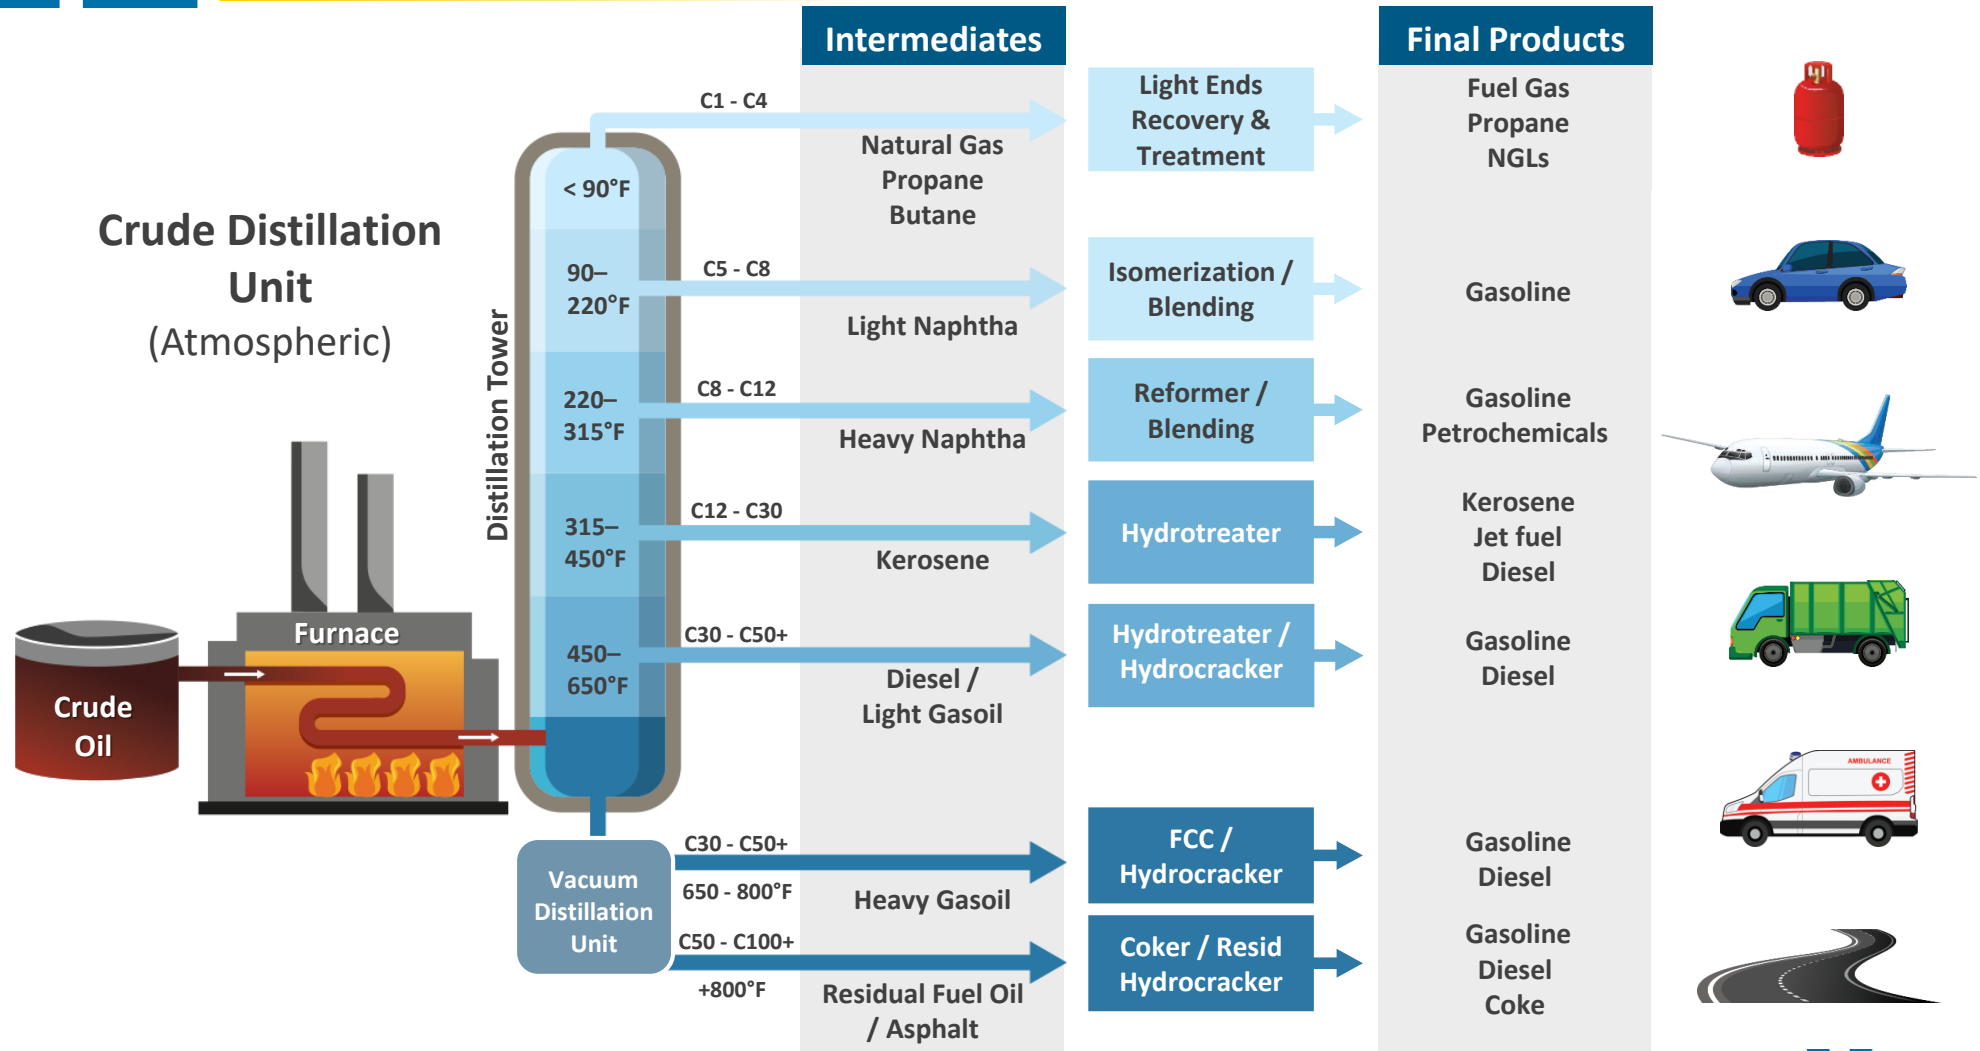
Crude Distillation Unit
(Atmospheric)

Crude Oil

Furnace

Distillation Tower

< 90°F
90–220°F
220–315°F
315–450°F
450–650°F

Vacuum Distillation Unit

Intermediates

C1 - C4
Natural Gas
Propane
Butane

C5 - C8
Light Naphtha

C8 - C12
Heavy Naphtha

C12 - C30
Kerosene

C30 - C50+
Diesel / Light Gasoil

C30 - C50+
650 - 800°F
Heavy Gasoil

C50 - C100+
+800°F
Residual Fuel Oil / Asphalt

Light Ends Recovery & Treatment

Isomerization / Blending

Reformer / Blending

Hydrotreater

Hydrotreater / Hydrocracker

FCC / Hydrocracker

Coker / Resid Hydrocracker

Final Products

Fuel Gas
Propane
NGLs

Gasoline

Gasoline
Petrochemicals

Kerosene
Jet fuel
Diesel

Gasoline
Diesel

Gasoline
Diesel

Gasoline
Diesel
Coke

AMBULANCE